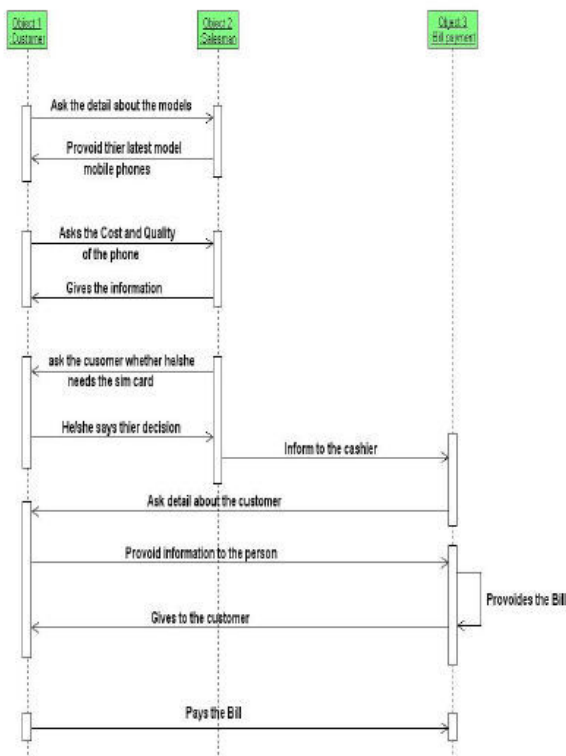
Object 1
Customer

Object 2
Salesman

Object 3
Bill payment

Ask the detail about the models

Provoid thier latest model mobile phones

Asks the Cost and Quality of the phone

Gives the information

ask the cusomer whether he/she needs the sim card

He/she says thier decision

Inform to the cashier

Ask detail about the customer

Provoid information to the person

Provoides the Bill

Gives to the customer

Pays the Bill